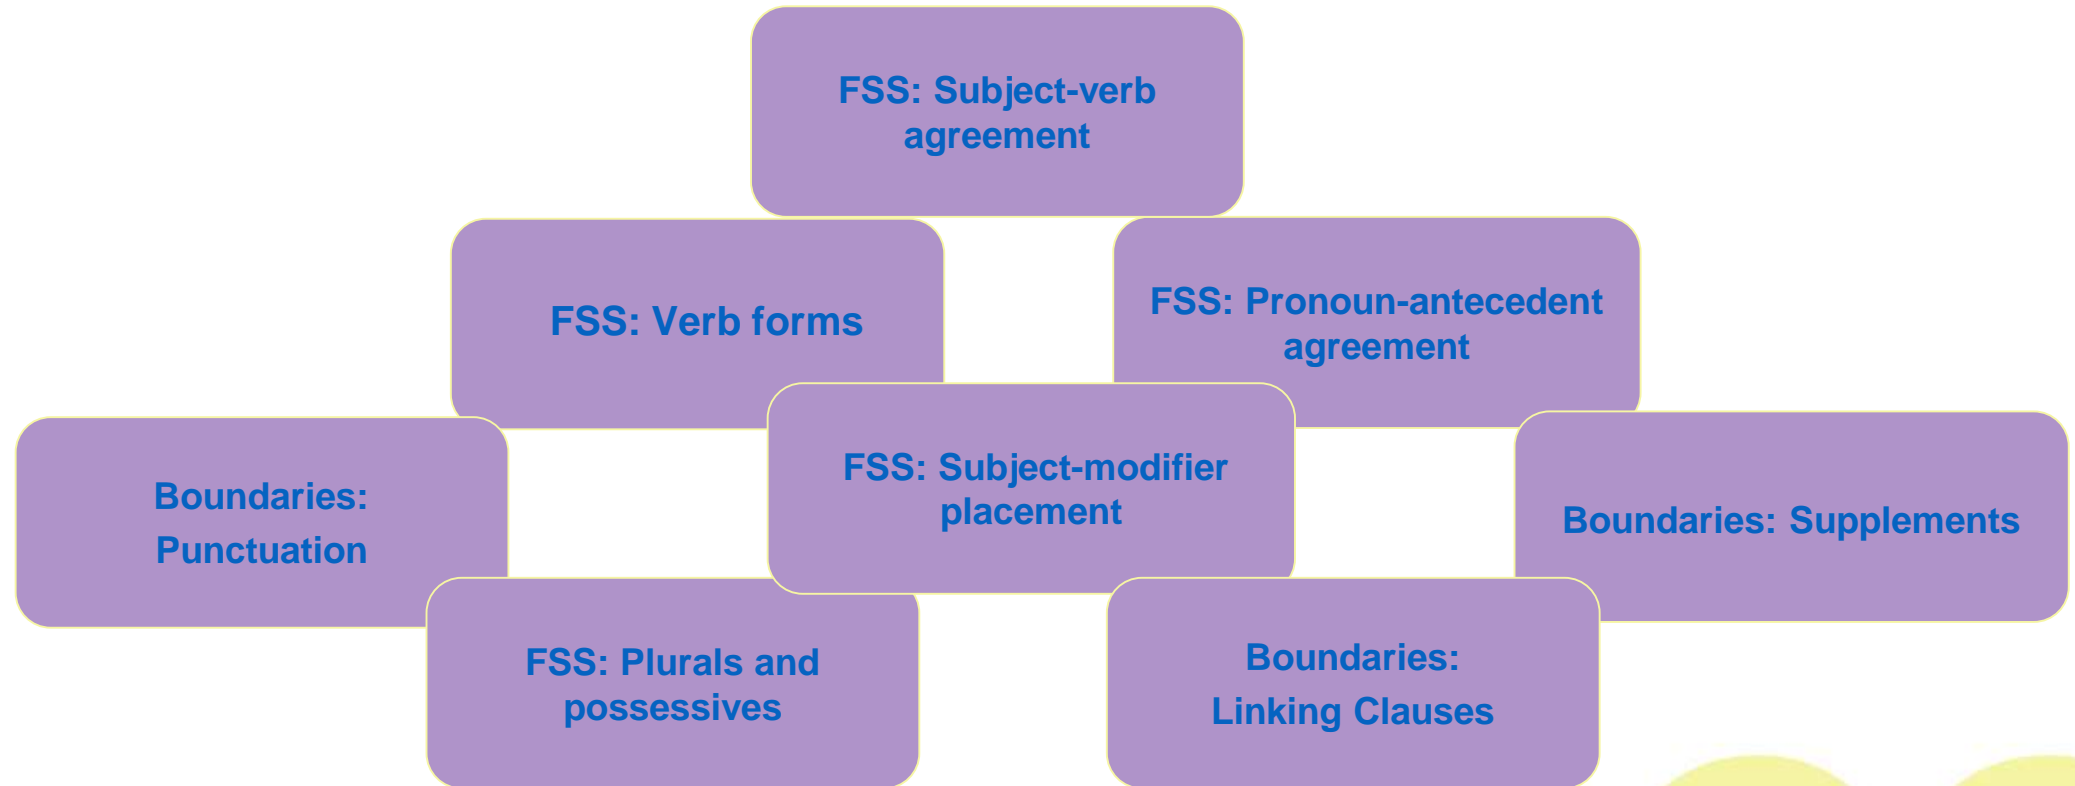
FSS: Subject-verb agreement

FSS: Verb forms

FSS: Pronoun-antecedent agreement

Boundaries: Punctuation

FSS: Subject-modifier placement

Boundaries: Supplements

FSS: Plurals and possessives

Boundaries: Linking Clauses